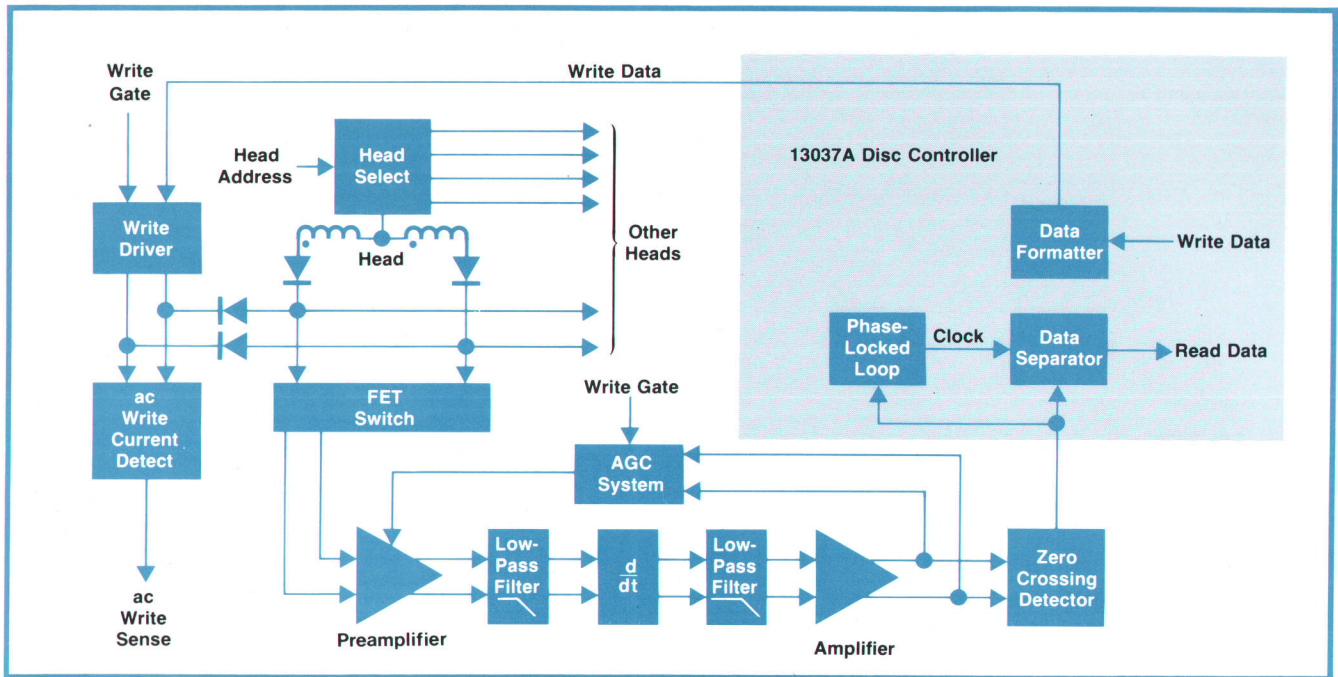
Write Gate

Write Data

13037A Disc Controller

Head Address

Head Select

Other Heads

Write Driver

Head

Data Formatter

Write Data

Phase-Locked Loop

Clock

Data Separator

Read Data

ac Write Current Detect

FET Switch

Write Gate

AGC System

ac Write Sense

Preamplifier

Low-Pass Filter

$\frac{d}{dt}$

Low-Pass Filter

Amplifier

Zero Crossing Detector